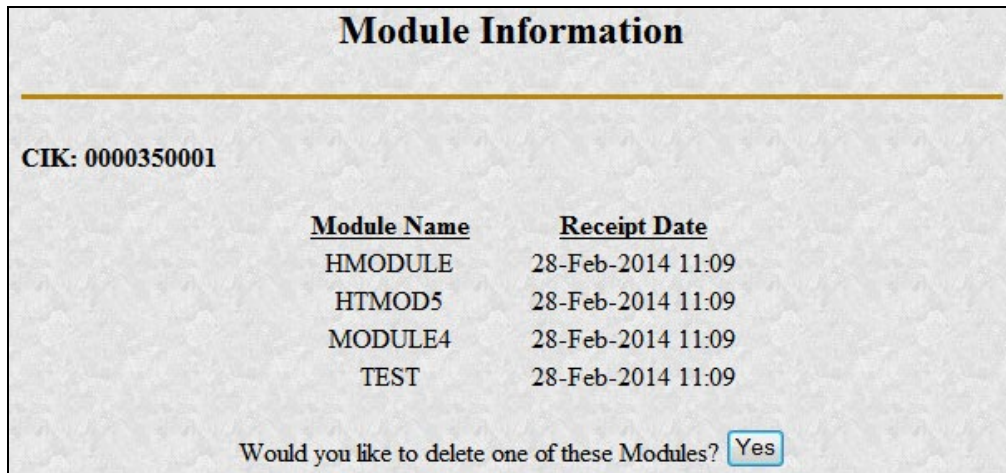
Module Information

CIK: 0000350001

| Module Name | Receipt Date |
|---|---|
| HMODULE | 28-Feb-2014 11:09 |
| HTMOD5 | 28-Feb-2014 11:09 |
| MODULE4 | 28-Feb-2014 11:09 |
| TEST | 28-Feb-2014 11:09 |

Would you like to delete one of these Modules? Yes